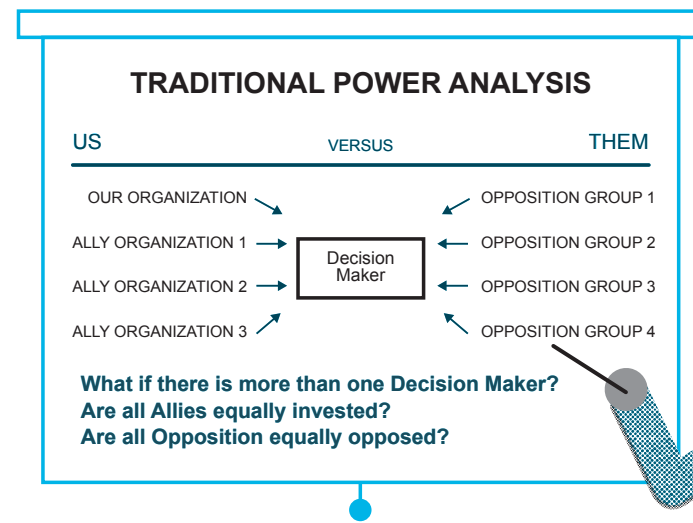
TRADITIONAL POWER ANALYSIS

US VERSUS THEM

OUR ORGANIZATION

ALLY ORGANIZATION 1

ALLY ORGANIZATION 2

ALLY ORGANIZATION 3

Decision Maker

OPPOSITION GROUP 1

OPPOSITION GROUP 2

OPPOSITION GROUP 3

OPPOSITION GROUP 4

What if there is more than one Decision Maker?
Are all Allies equally invested?
Are all Opposition equally opposed?